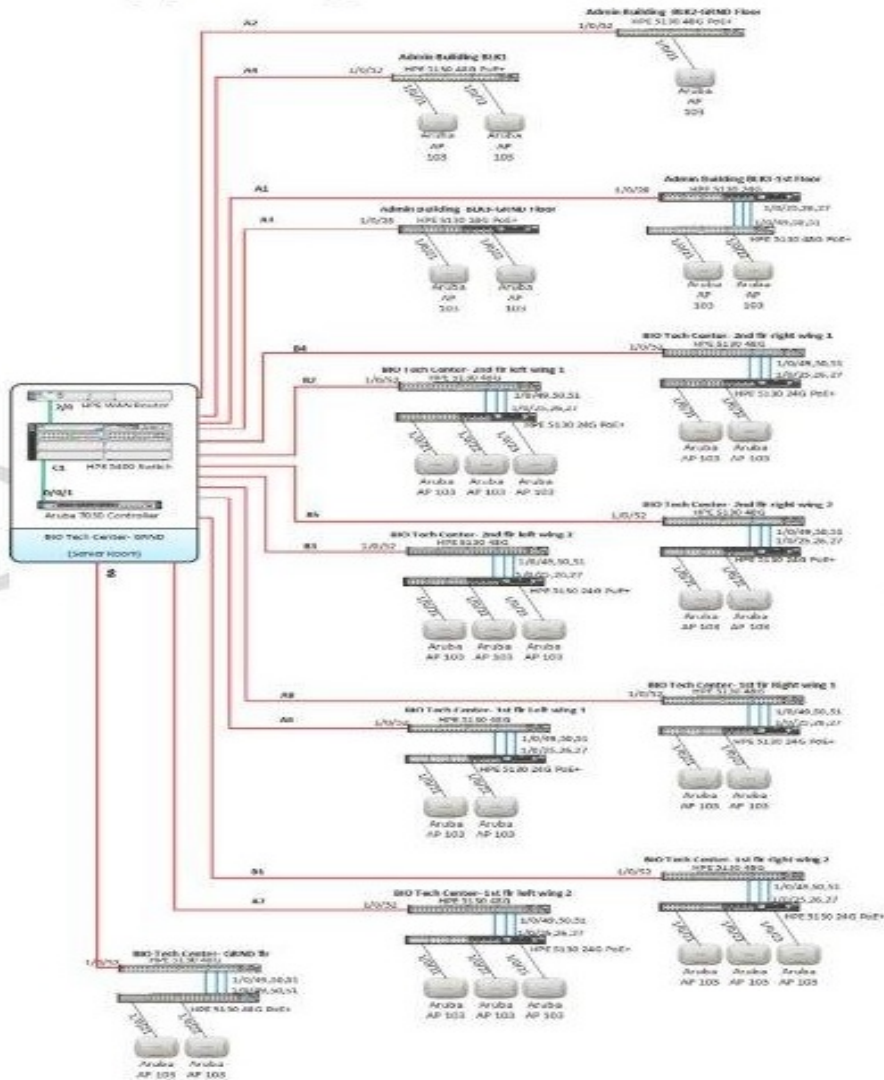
A2
Admin Building BLK2-GRND Floor
HPE 5130 48G PoE+
1/0/52
Aruba AP 103

A4
Admin Building BLK1
HPE 5130 48G PoE+
1/0/52
Aruba AP 103
Aruba AP 103

A1
Admin Building BLK3-1st Floor
HPE 5130 24G
1/0/28
1/0/25,26,27
1/0/49,50,51
HPE 5130 48G PoE+
Aruba AP 103
Aruba AP 103

A3
Admin Building BLK3-GRND Floor
HPE 5130 24G PoE+
1/0/28
Aruba AP 103
Aruba AP 103

HPE WAN Router
2/0
HPE 5400 Switch
C1
0/0/1
Aruba 7030 Controller
BIO Tech Center- GRND
(Server Room)

B4
BIO Tech Center- 2nd flr right wing 1
HPE 5130 48G
1/0/52
1/0/49,50,51
1/0/25,26,27
HPE 5130 24G PoE+
Aruba AP 103
Aruba AP 103

B2
BIO Tech Center- 2nd flr left wing 1
HPE 5130 48G
1/0/52
1/0/49,50,51
1/0/25,26,27
HPE 5130 24G PoE+
Aruba AP 103
Aruba AP 103
Aruba AP 103

B5
BIO Tech Center- 2nd flr right wing 2
HPE 5130 48G
1/0/52
1/0/49,50,51
1/0/25,26,27
HPE 5130 24G PoE+
Aruba AP 103
Aruba AP 103

B3
BIO Tech Center- 2nd flr left wing 2
HPE 5130 48G
1/0/52
1/0/49,50,51
1/0/25,26,27
HPE 5130 24G PoE+
Aruba AP 103
Aruba AP 103
Aruba AP 103

A9
BIO Tech Center- 1st flr Right wing 1
HPE 5130 48G
1/0/52
1/0/49,50,51
1/0/25,26,27
HPE 5130 24G PoE+
Aruba AP 103
Aruba AP 103

A6
BIO Tech Center- 1st flr left wing 1
HPE 5130 48G
1/0/52
1/0/49,50,51
1/0/25,26,27
HPE 5130 24G PoE+
Aruba AP 103
Aruba AP 103

B1
BIO Tech Center- 1st flr right wing 2
HPE 5130 48G
1/0/52
1/0/49,50,51
1/0/25,26,27
HPE 5130 24G PoE+
Aruba AP 103
Aruba AP 103
Aruba AP 103

A7
BIO Tech Center- 1st flr left wing 2
HPE 5130 48G
1/0/52
1/0/49,50,51
1/0/25,26,27
HPE 5130 24G PoE+
Aruba AP 103
Aruba AP 103
Aruba AP 103

8
BIO Tech Center- GRND flr
HPE 5130 48G
1/0/52
1/0/49,50,51
1/0/49,50,51
HPE 5130 48G PoE+
Aruba AP 103
Aruba AP 103